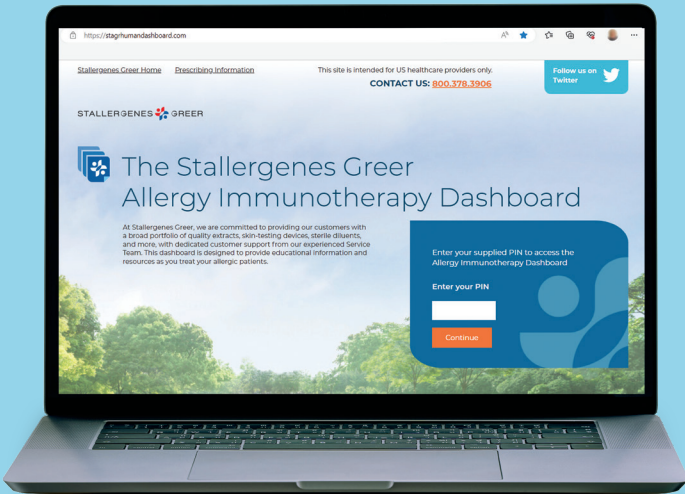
https://stagrhumandashboard.com

Stallergenes Greer Home Prescribing Information

This site is intended for US healthcare providers only.

CONTACT US: 800.378.3906

Follow us on Twitter

STALLERGENES GREER

The Stallergenes Greer Allergy Immunotherapy Dashboard

At Stallergenes Greer, we are committed to providing our customers with a broad portfolio of quality extracts, skin-testing devices, sterile diluents, and more, with dedicated customer support from our experienced Service Team. This dashboard is designed to provide educational information and resources as you treat your allergic patients.

Enter your supplied PIN to access the Allergy Immunotherapy Dashboard

Enter your PIN

Continue